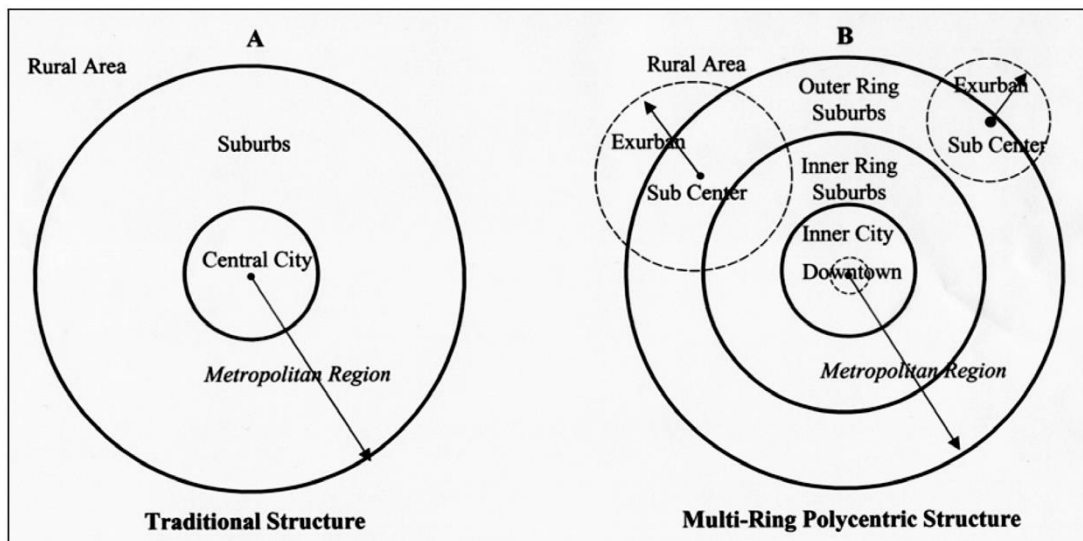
A

Rural Area

Suburbs

Central City

Metropolitan Region

Traditional Structure

B

Rural Area

Outer Ring Suburbs

Exurban

Sub Center

Exurban

Sub Center

Inner Ring Suburbs

Inner City

Downtown

Metropolitan Region

Multi-Ring Polycentric Structure